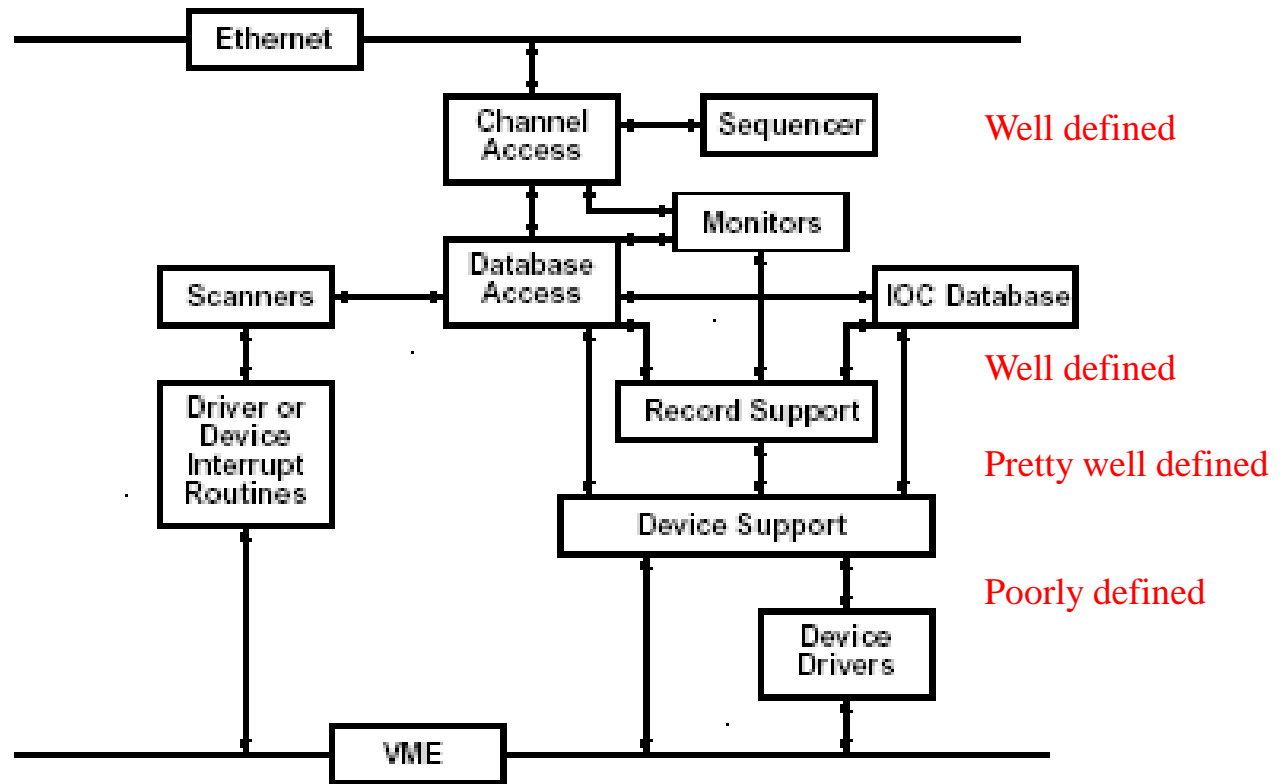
Ethernet

Channel Access

Sequencer

Well defined

Monitors

Database Access

Scanners

IOC Database

Well defined

Driver or Device Interrupt Routines

Record Support

Pretty well defined

Device Support

Poorly defined

Device Drivers

VME